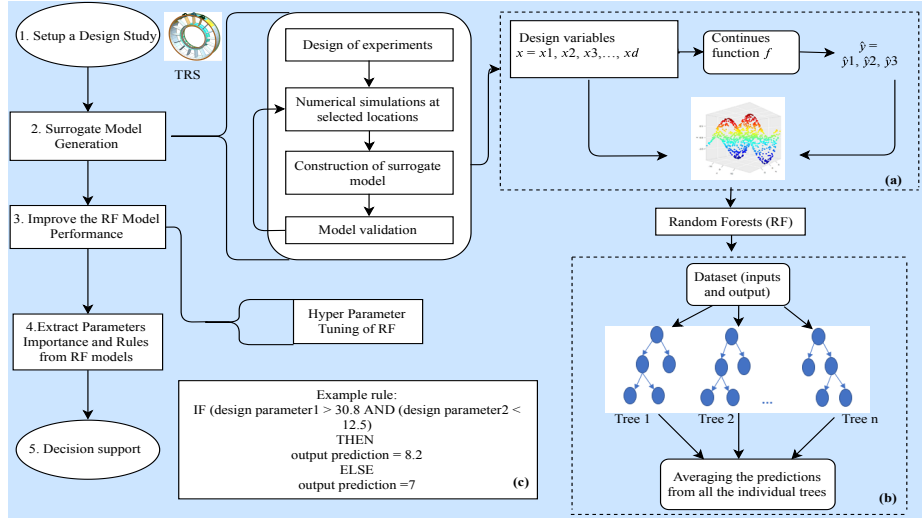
1. Setup a Design Study

TRS

2. Surrogate Model Generation

3. Improve the RF Model Performance

4.Extract Parameters Importance and Rules from RF models

5. Decision support

Design of experiments

Numerical simulations at selected locations

Construction of surrogate model

Model validation

Hyper Parameter Tuning of RF

Example rule:
IF (design parameter1 > 30.8 AND (design parameter2 < 12.5)
THEN
output prediction = 8.2
ELSE
output prediction =7

(c)

Design variables
$x = x1,\ x2,\ x3,\ldots,\ xd$

Continues function $f$

$\hat{y} = \hat{y}1,\ \hat{y}2,\ \hat{y}3$

(a)

Random Forests (RF)

Dataset (inputs and output)

...

Tree 1

Tree 2

Tree n

Averaging the predictions from all the individual trees

(b)